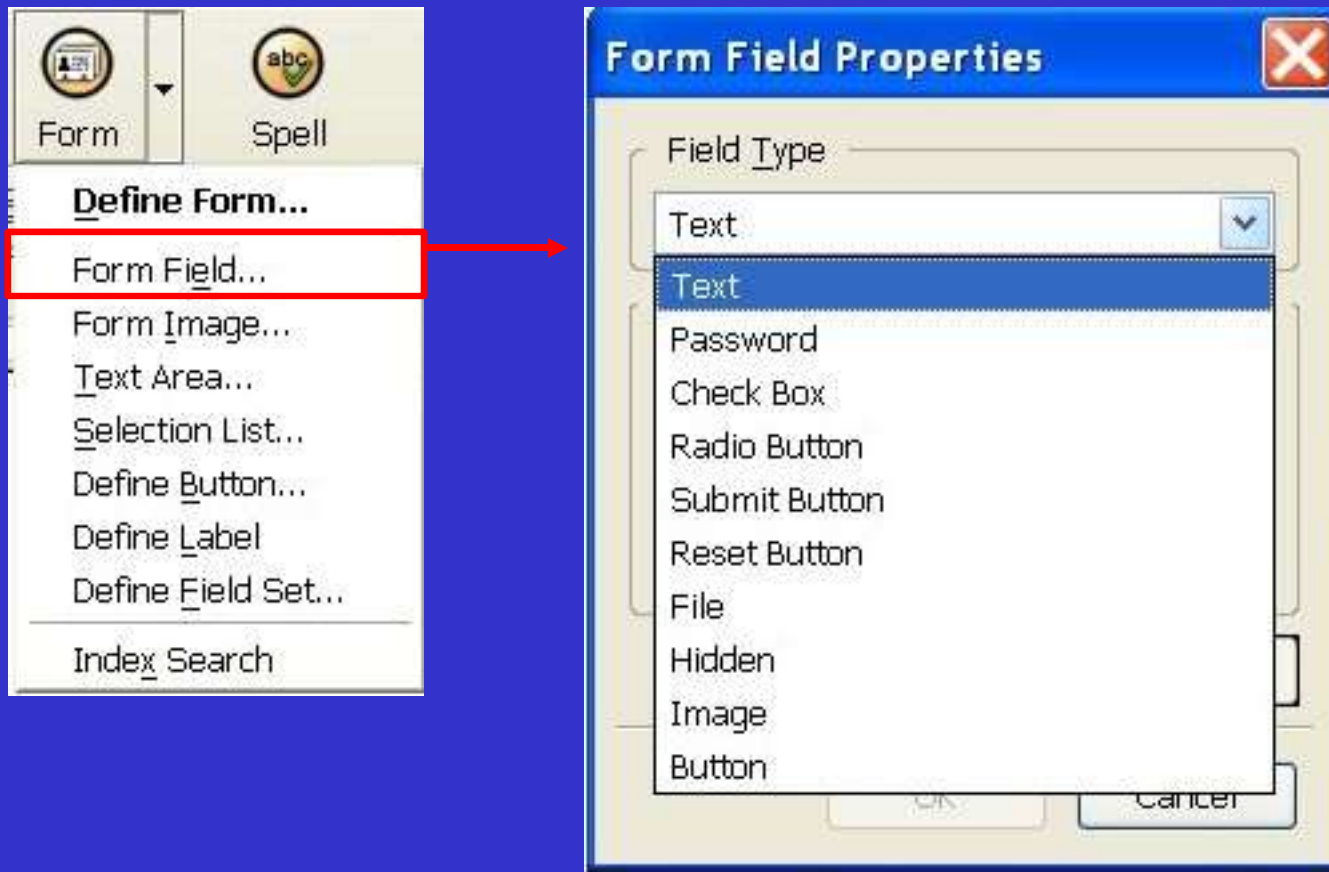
Form
abc
Spell
Define Form...
Form Field...
Form Image...
Text Area...
Selection List...
Define Button...
Define Label
Define Field Set...
Index Search

Form Field Properties
Field Type
Text
Text
Password
Check Box
Radio Button
Submit Button
Reset Button
File
Hidden
Image
Button
OK
Cancel